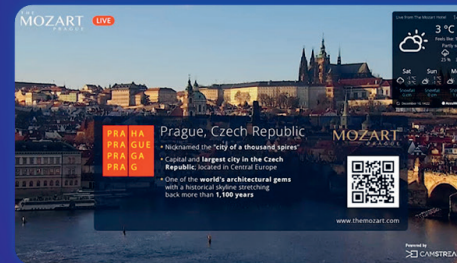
THE MOZART PRAGUE LIVE

Live from The Mozart Hotel

3 °C

Feels like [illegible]

Partly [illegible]

Sat

Sun

M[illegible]

PRA HA
PRAGUE
PRAGA
PRAG

Prague, Czech Republic

• Nicknamed the "city of a thousand spires"

• Capital and largest city in the Czech Republic, located in Central Europe

• One of the world's architectural gems with a historical skyline stretching back more than 1,100 years

MOZART PRAGUE

www.themozart.com

Powered by CAMSTREA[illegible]